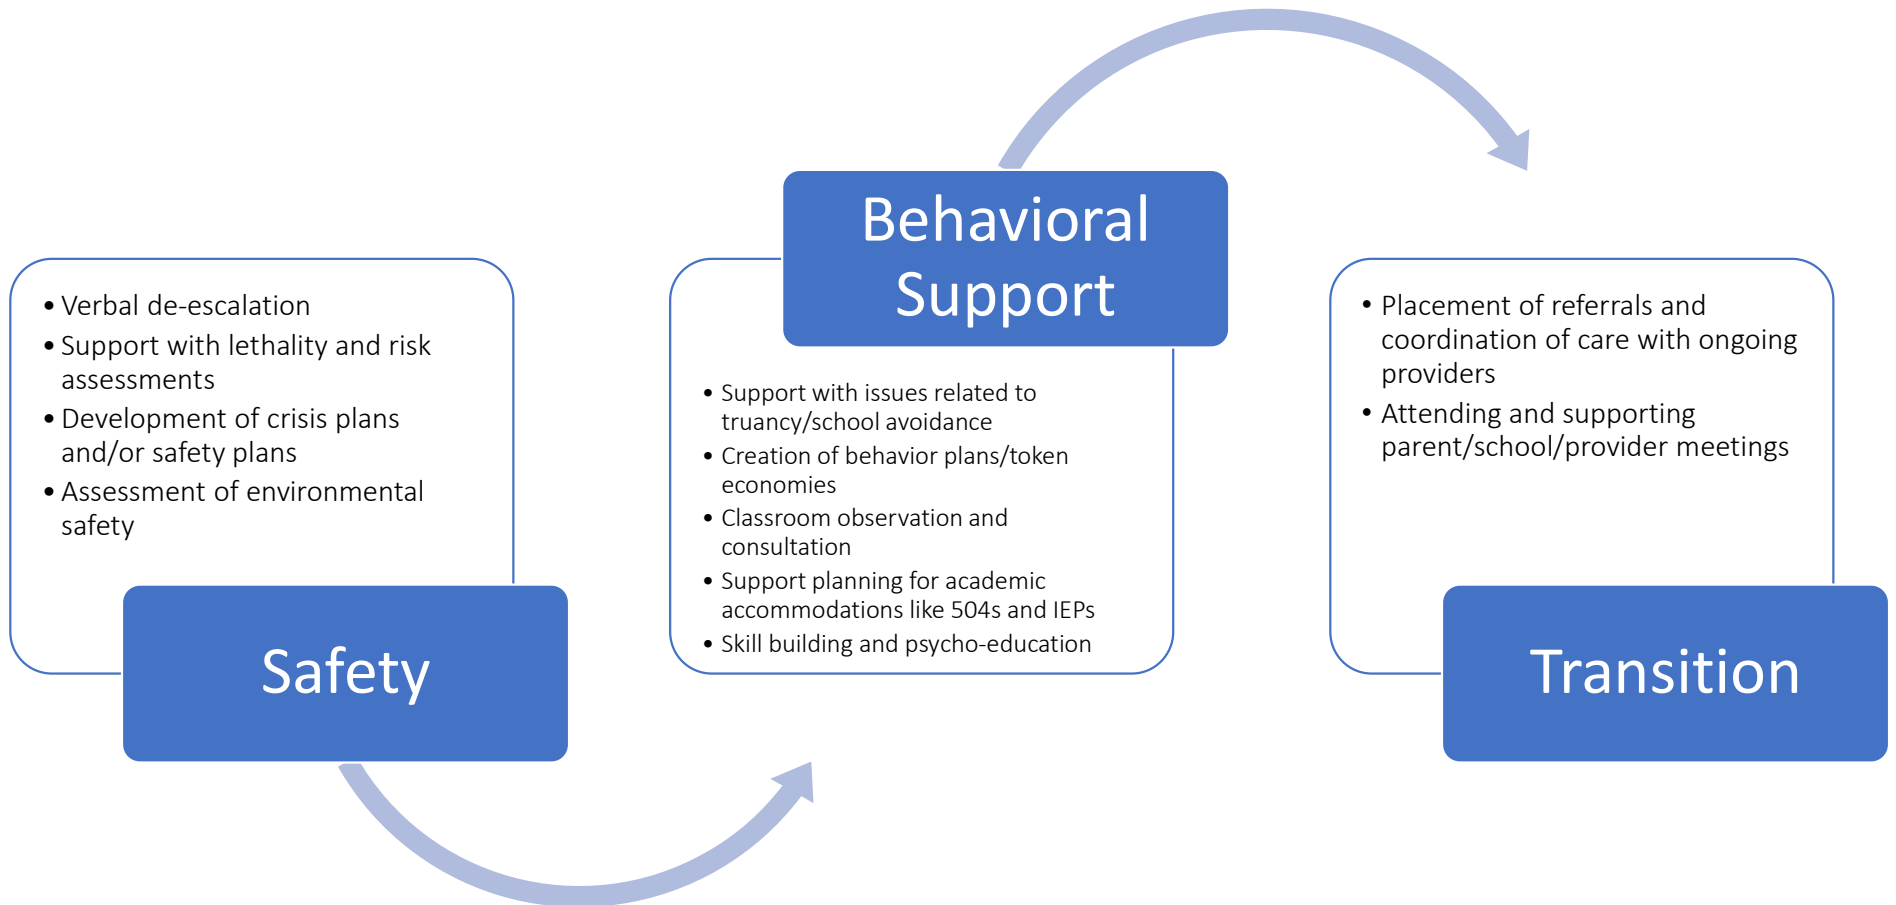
• Verbal de-escalation
• Support with lethality and risk assessments
• Development of crisis plans and/or safety plans
• Assessment of environmental safety

Safety

Behavioral Support

• Support with issues related to truancy/school avoidance
• Creation of behavior plans/token economies
• Classroom observation and consultation
• Support planning for academic accommodations like 504s and IEPs
• Skill building and psycho-education

• Placement of referrals and coordination of care with ongoing providers
• Attending and supporting parent/school/provider meetings

Transition